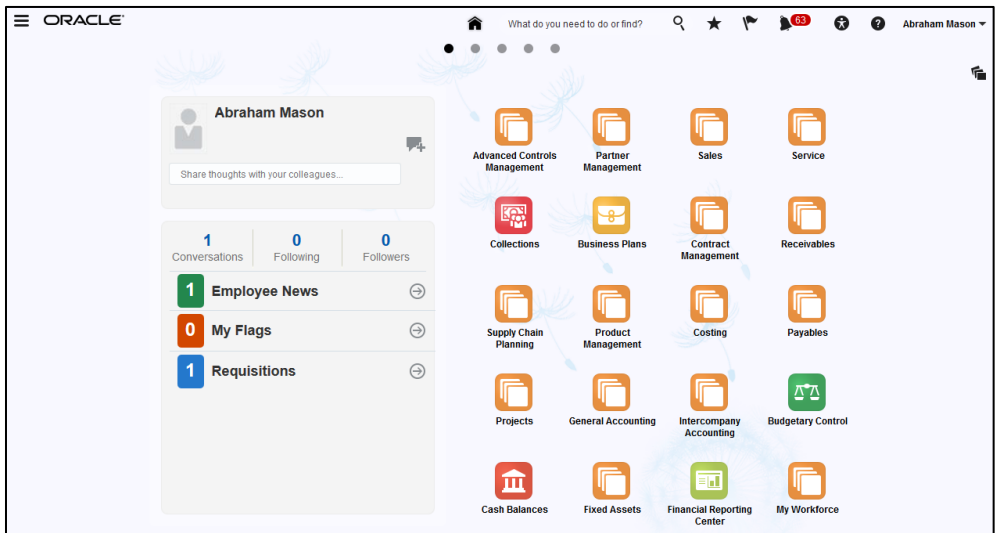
ORACLE

What do you need to do or find?

63

Abraham Mason

Abraham Mason

Share thoughts with your colleagues...

| 1 | 0 | 0 |
|---|---|---|
| Conversations | Following | Followers |

1 Employee News

0 My Flags

1 Requisitions

Advanced Controls Management

Partner Management

Sales

Service

Collections

Business Plans

Contract Management

Receivables

Supply Chain Planning

Product Management

Costing

Payables

Projects

General Accounting

Intercompany Accounting

Budgetary Control

Cash Balances

Fixed Assets

Financial Reporting Center

My Workforce